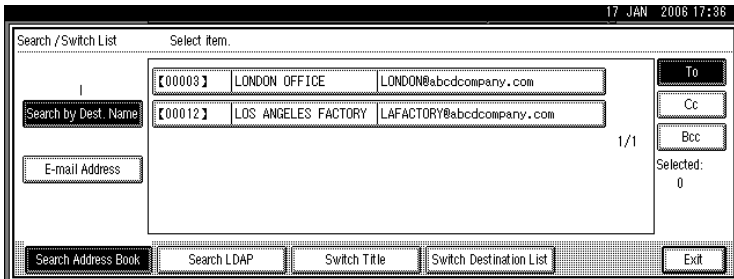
17 JAN 2006 17:36

Search / Switch List

Select item.

I

Search by Dest. Name

E-mail Address

| 【00003】 | LONDON OFFICE | LONDON@abcdcompany.com |
|---|---|---|
| 【00012】 | LOS ANGELES FACTORY | LAFACTORY@abcdcompany.com |

1/1

To

Cc

Bcc

Selected:
0

Search Address Book

Search LDAP

Switch Title

Switch Destination List

Exit